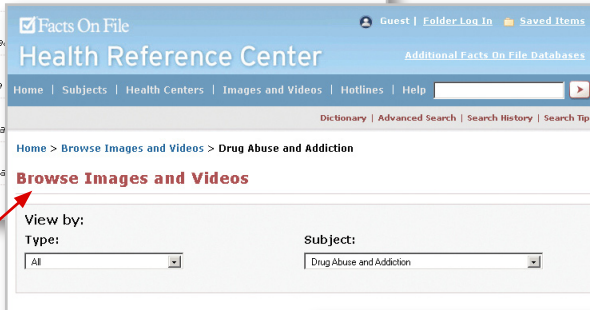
Facts On File
Health Reference Center

Guest | Folder Log In | Saved Items
Additional Facts On File Databases

Home | Subjects | Health Centers | Images and Videos | Hotlines | Help

Dictionary | Advanced Search | Search History | Search Tip

Home > Browse Images and Videos > Drug Abuse and Addiction

Browse Images and Videos

View by:
Type:
All
Subject:
Drug Abuse and Addiction